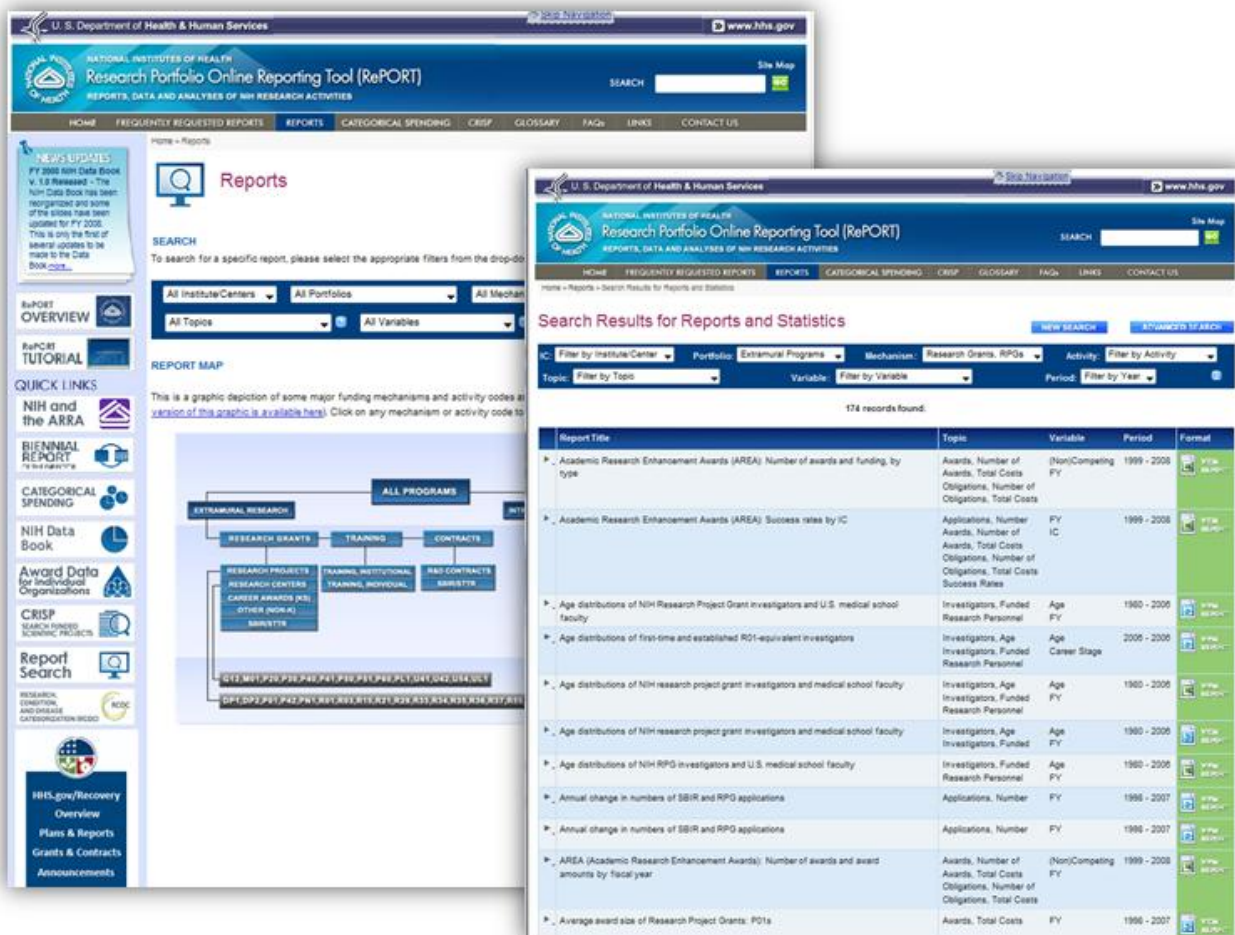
U. S. Department of Health & Human Services
Skip Navigation
www.hhs.gov
NATIONAL INSTITUTES OF HEALTH
Research Portfolio Online Reporting Tool (RePORT)
REPORTS, DATA AND ANALYSES OF NIH RESEARCH ACTIVITIES
Site Map
SEARCH
HOME FREQUENTLY REQUESTED REPORTS REPORTS CATEGORICAL SPENDING CRISP GLOSSARY FAQs LINKS CONTACT US
Home » Reports

NEWS UPDATES
FY 2008 NIH Data Book v. 1.0 Released - The NIH Data Book has been reorganized and some of the slides have been updated for FY 2008. This is only the first of several updates to be made to the Data Book more...

RePORT OVERVIEW
RePORT TUTORIAL
QUICK LINKS
NIH and the ARRA
BIENNIAL REPORT
CATEGORICAL SPENDING
NIH Data Book
Award Data for Individual Organizations
CRISP SEARCH FUNDED SCIENTIFIC PROJECTS
Report Search
RESEARCH, CONDITION, AND DISEASE CATEGORIZATION (RCDC)
HHS.gov/Recovery
Overview
Plans & Reports
Grants & Contracts
Announcements

Reports
SEARCH
To search for a specific report, please select the appropriate filters from the drop-do
All Institute/Centers
All Portfolios
All Mechan
All Topics
All Variables
REPORT MAP
This is a graphic depiction of some major funding mechanisms and activity codes a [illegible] version of this graphic is available here). Click on any mechanism or activity code to
ALL PROGRAMS
EXTRAMURAL RESEARCH
INT
RESEARCH GRANTS
TRAINING
CONTRACTS
RESEARCH PROJECTS
RESEARCH CENTERS
CAREER AWARDS (KS)
OTHER (NON-K)
SBIR/STTR
TRAINING, INSTITUTIONAL
TRAINING, INDIVIDUAL
R&D CONTRACTS
SBIR/STTR
G12,M01,P20,P30,P40,P41,P50,P51,P60,PL1,U41,U42,U54,U5
DP1,DP2,P01,P42,PN1,R01,R03,R15,R21,R26,R33,R34,R35,R36,R37,R

U. S. Department of Health & Human Services
Skip Navigation
www.hhs.gov
NATIONAL INSTITUTES OF HEALTH
Research Portfolio Online Reporting Tool (RePORT)
REPORTS, DATA AND ANALYSES OF NIH RESEARCH ACTIVITIES
Site Map
SEARCH
HOME FREQUENTLY REQUESTED REPORTS REPORTS CATEGORICAL SPENDING CRISP GLOSSARY FAQs LINKS CONTACT US
Home » Reports » Search Results for Reports and Statistics
Search Results for Reports and Statistics
NEW SEARCH
ADVANCED SEARCH
IC: Filter by Institute/Center Portfolio: Extramural Programs Mechanism: Research Grants, RPGs Activity: Filter by Activity
Topic: Filter by Topic Variable: Filter by Variable Period: Filter by Year
174 records found.

| Report Title | Topic | Variable | Period | Format |
|---|---|---|---|---|
| Academic Research Enhancement Awards (AREA): Number of awards and funding, by type | Awards, Number of Awards, Total Costs Obligations, Number of Obligations, Total Costs | (Non)Competing FY | 1999 - 2008 | VIEW REPORT |
| Academic Research Enhancement Awards (AREA): Success rates by IC | Applications, Number Awards, Number of Awards, Total Costs Obligations, Number of Obligations, Total Costs Success Rates | FY IC | 1999 - 2008 | VIEW REPORT |
| Age distributions of NIH Research Project Grant investigators and U.S. medical school faculty | Investigators, Funded Research Personnel | Age FY | 1980 - 2006 | VIEW REPORT |
| Age distributions of first-time and established R01-equivalent investigators | Investigators, Age Investigators, Funded Research Personnel | Age Career Stage | 2006 - 2006 | VIEW REPORT |
| Age distributions of NIH research project grant investigators and medical school faculty | Investigators, Age Investigators, Funded Research Personnel | Age FY | 1980 - 2006 | VIEW REPORT |
| Age distributions of NIH research project grant investigators and medical school faculty | Investigators, Age Investigators, Funded | Age FY | 1980 - 2006 | VIEW REPORT |
| Age distributions of NIH RPG investigators and U.S. medical school faculty | Investigators, Funded Research Personnel | Age FY | 1980 - 2006 | VIEW REPORT |
| Annual change in numbers of SBIR and RPG applications | Applications, Number | FY | 1998 - 2007 | VIEW REPORT |
| Annual change in numbers of SBIR and RPG applications | Applications, Number | FY | 1998 - 2007 | VIEW REPORT |
| AREA (Academic Research Enhancement Awards): Number of awards and award amounts by fiscal year | Awards, Number of Awards, Total Costs Obligations, Number of Obligations, Total Costs | (Non)Competing FY | 1999 - 2008 | VIEW REPORT |
| Average award size of Research Project Grants: P01s | Awards, Total Costs | FY | 1998 - 2007 | VIEW REPORT |